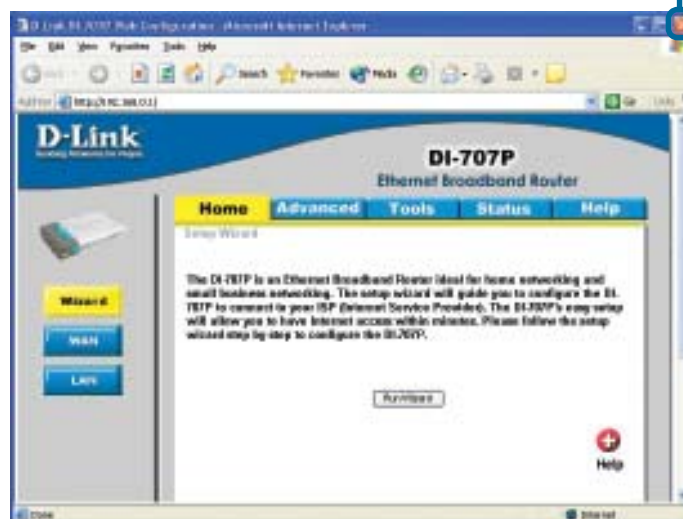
D-Link DI-707P Web Configuration - Microsoft Internet Explorer

File Edit View Favorites Tools Help

Search Favorites Media

Address http://192.168.0.1

Go

D-Link
Building Networks for People

DI-707P
Ethernet Broadband Router

Home Advanced Tools Status Help

Setup Wizard

The DI-707P is an Ethernet Broadband Router ideal for home networking and small business networking. The setup wizard will guide you to configure the DI-707P to connect to your ISP (Internet Service Provider). The DI-707P's easy setup will allow you to have Internet access within minutes. Please follow the setup wizard step by step to configure the DI-707P.

Wizard

WAN

LAN

Run Wizard

Help

Done

Internet